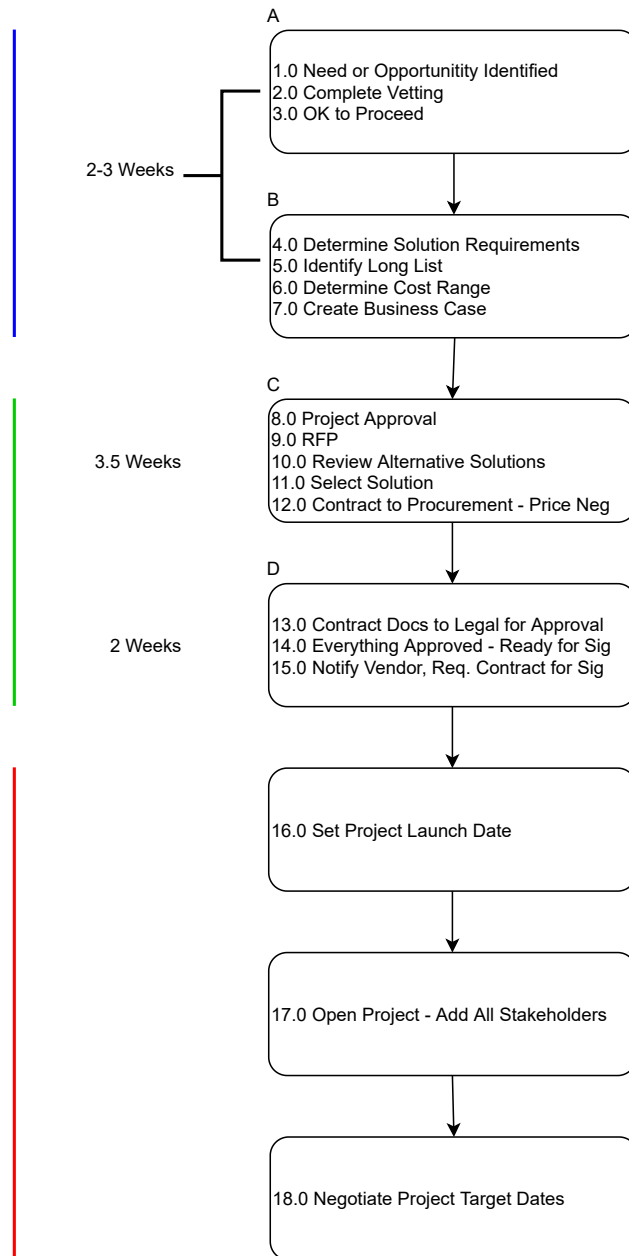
A

1.0 Need or Opportunitity Identified
2.0 Complete Vetting
3.0 OK to Proceed

2-3 Weeks

B

4.0 Determine Solution Requirements
5.0 Identify Long List
6.0 Determine Cost Range
7.0 Create Business Case

C

3.5 Weeks

8.0 Project Approval
9.0 RFP
10.0 Review Alternative Solutions
11.0 Select Solution
12.0 Contract to Procurement - Price Neg

D

2 Weeks

13.0 Contract Docs to Legal for Approval
14.0 Everything Approved - Ready for Sig
15.0 Notify Vendor, Req. Contract for Sig

16.0 Set Project Launch Date

17.0 Open Project - Add All Stakeholders

18.0 Negotiate Project Target Dates